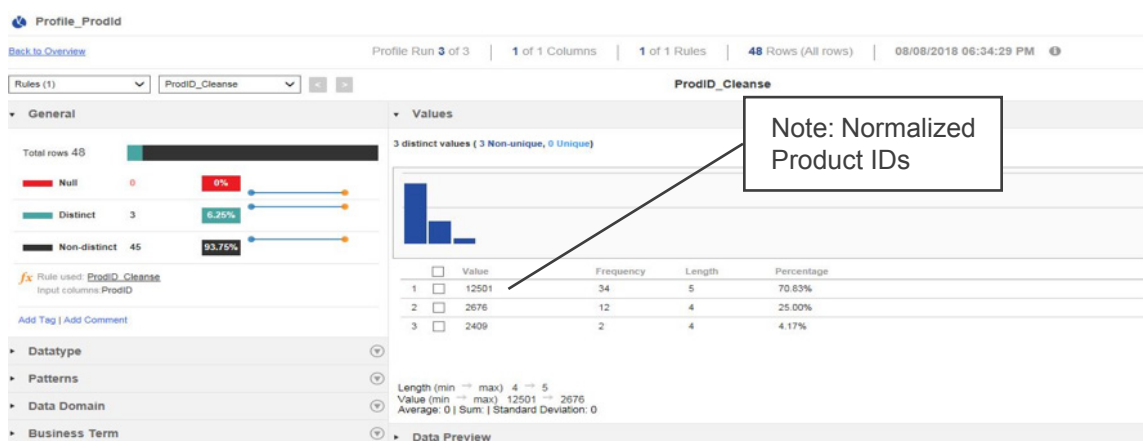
Profile_ProdId

Back to Overview

Profile Run 3 of 3 | 1 of 1 Columns | 1 of 1 Rules | 48 Rows (All rows) | 08/08/2018 06:34:29 PM

Rules (1) ProdID_Cleanse

ProdID_Cleanse

General

Total rows 48

Null 0 0%

Distinct 3 6.25%

Non-distinct 45 93.75%

$fx$ Rule used: ProdID_Cleanse
Input columns: ProdID

Add Tag | Add Comment

Datatype

Patterns

Data Domain

Business Term

Values

3 distinct values ( 3 Non-unique, 0 Unique)

Note: Normalized Product IDs

| | Value | Frequency | Length | Percentage |
|---|---|---|---|---|
| 1 | 12501 | 34 | 5 | 70.83% |
| 2 | 2676 | 12 | 4 | 25.00% |
| 3 | 2409 | 2 | 4 | 4.17% |

Length (min → max) 4 → 5
Value (min → max) 12501 → 2676
Average: 0 | Sum: | Standard Deviation: 0

Data Preview